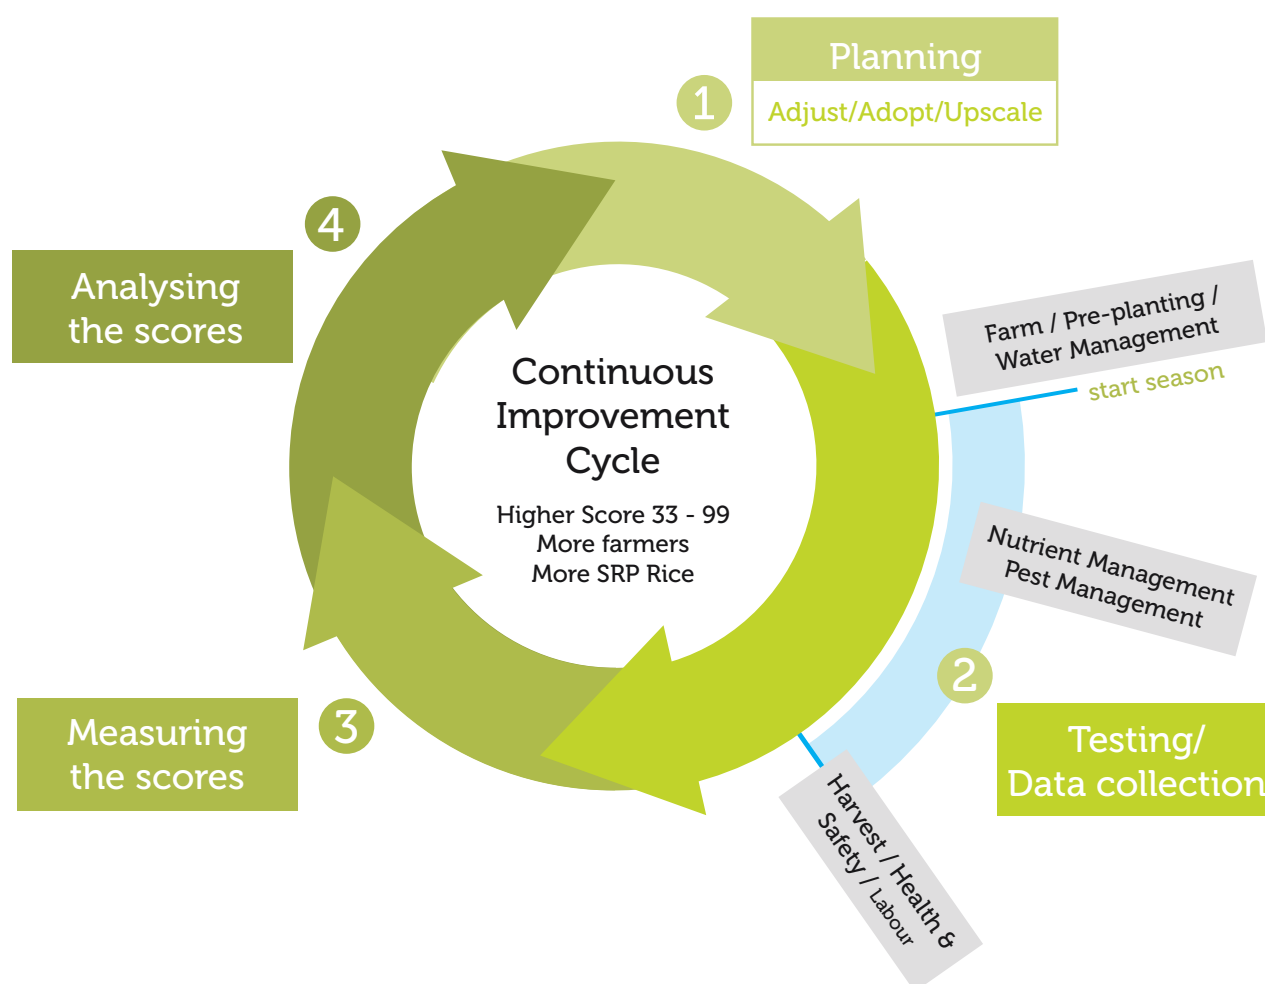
1

Planning

Adjust/Adopt/Upscale

4

Analysing the scores

Continuous Improvement Cycle

Higher Score 33 - 99
More farmers
More SRP Rice

Farm / Pre-planting / Water Management

start season

Nutrient Management
Pest Management

2

Testing/ Data collection

3

Measuring the scores

Harvest / Health & Safety / Labour